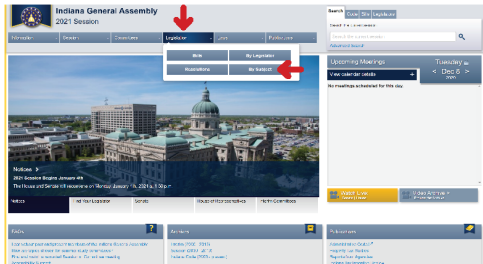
Indiana General Assembly
2021 Session

Search Code Site Legislators
Search the Legislation
Advanced Search

Legislation
Bills By Legislator
Resolutions By Subject

Upcoming Meetings
View calendar details
Tuesday
Dec 6
No meetings scheduled for this day.

Notices
2021 Session Begins January 4th
The House and Senate will reconvene on Monday, January 4, 2021 at 1:30 p.m.

Notices
Find Your Legislator
Senate
House of Representatives
Interim Committees

FAQs
Archives
Publications